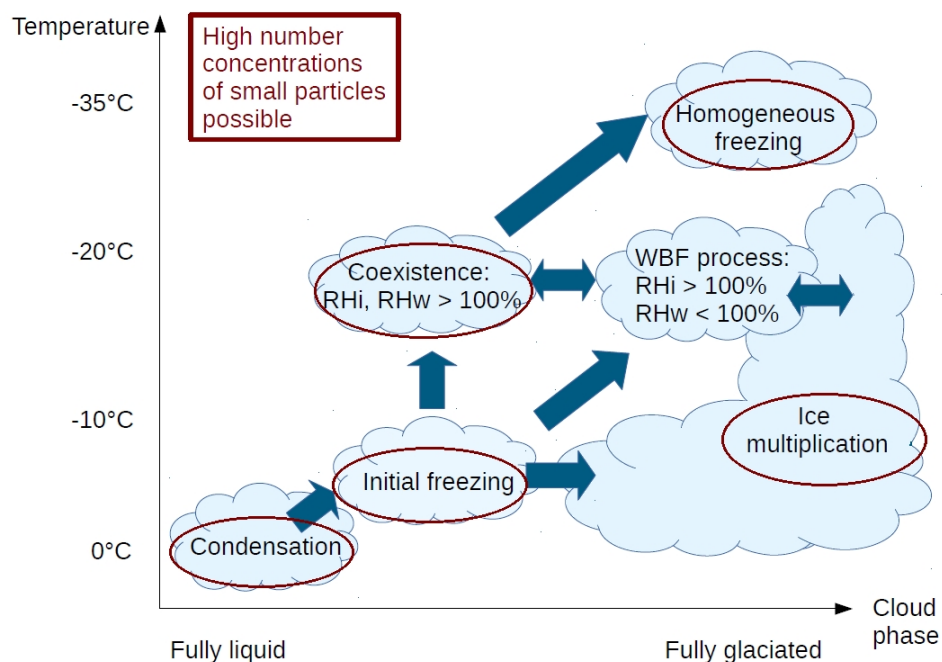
Temperature

High number concentrations of small particles possible

-35°C

-20°C

-10°C

0°C

Homogeneous freezing

Coexistence: RHi, RHw > 100%

WBF process: RHi > 100% RHw < 100%

Ice multiplication

Initial freezing

Condensation

Cloud phase

Fully liquid

Fully glaciated